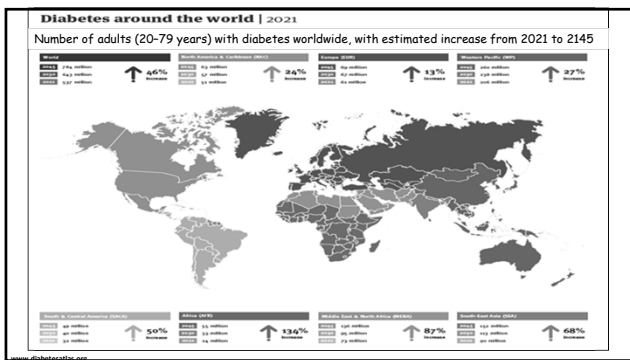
Diabetes around the world | 2021

Number of adults (20-79 years) with diabetes worldwide, with estimated increase from 2021 to 2145

World
2045 784 million
2030 643 million
2021 537 million
46% increase

North America & Caribbean (NAC)
2045 63 million
2030 57 million
2021 51 million
24% increase

Europe (EUR)
2045 69 million
2030 67 million
2021 61 million
13% increase

Western Pacific (WP)
2045 260 million
2030 238 million
2021 206 million
27% increase

South & Central America (SACA)
2045 49 million
2030 40 million
2021 32 million
50% increase

Africa (AFR)
2045 55 million
2030 33 million
2021 24 million
134% increase

Middle East & North Africa (MENA)
2045 136 million
2030 95 million
2021 73 million
87% increase

South-East Asia (SEA)
2045 152 million
2030 113 million
2021 90 million
68% increase

www.diabetesatlas.org